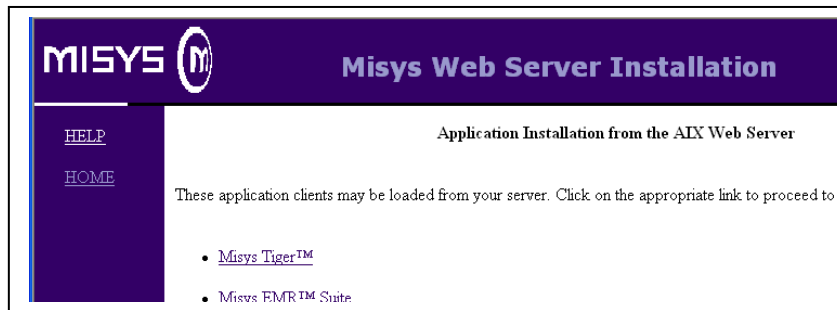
MISYS

Misys Web Server Installation

HELP

HOME

Application Installation from the AIX Web Server

These application clients may be loaded from your server. Click on the appropriate link to proceed to

- Misys Tiger™
- Misys EMR™ Suite